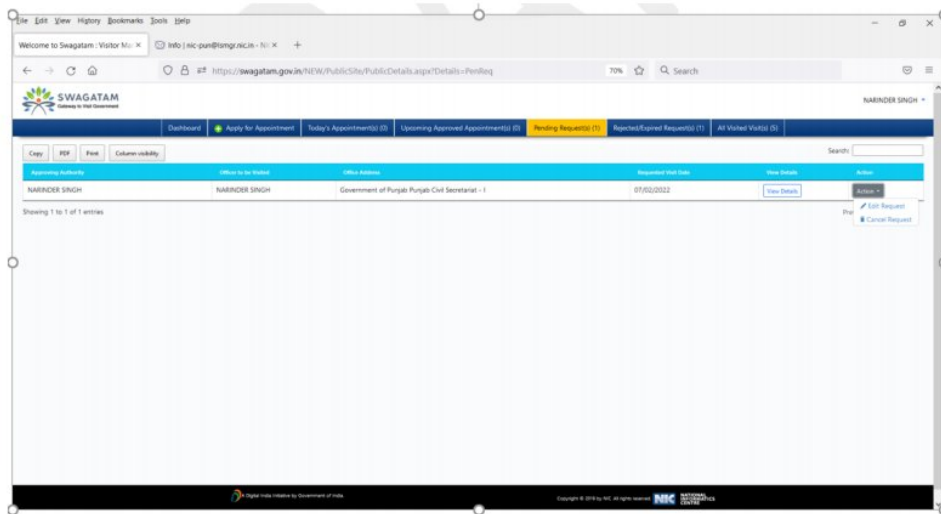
File Edit View History Bookmarks Tools Help

Welcome to Swagatam : Visitor Ma ×
Info | nic-pun@lsmgr.nic.in - NI ×
+

https://swagatam.gov.in/NEW/PublicSite/PublicDetails.aspx?Details=PenReq
70%
Search

SWAGATAM
Gateway to Visit Government

NARINDER SINGH

Dashboard
Apply for Appointment
Today's Appointment(s) (0)
Upcoming Approved Appointment(s) (0)
Pending Request(s) (1)
Rejected/Expired Request(s) (1)
All Visited Visit(s) (5)

Copy
PDF
Print
Column visibility

Search:

| Approving Authority | Officer to be Visited | Office Address | Requested Visit Date | View Details | Action |
|---|---|---|---|---|---|
| NARINDER SINGH | NARINDER SINGH | Government of Punjab Punjab Civil Secretariat - I | 07/02/2022 | View Details | Action |

Edit Request
Cancel Request

Showing 1 to 1 of 1 entries

Pre

A Digital India Initiative by Government of India

Copyright © 2018 by NIC All rights reserved
NIC
NATIONAL INFORMATICS CENTRE